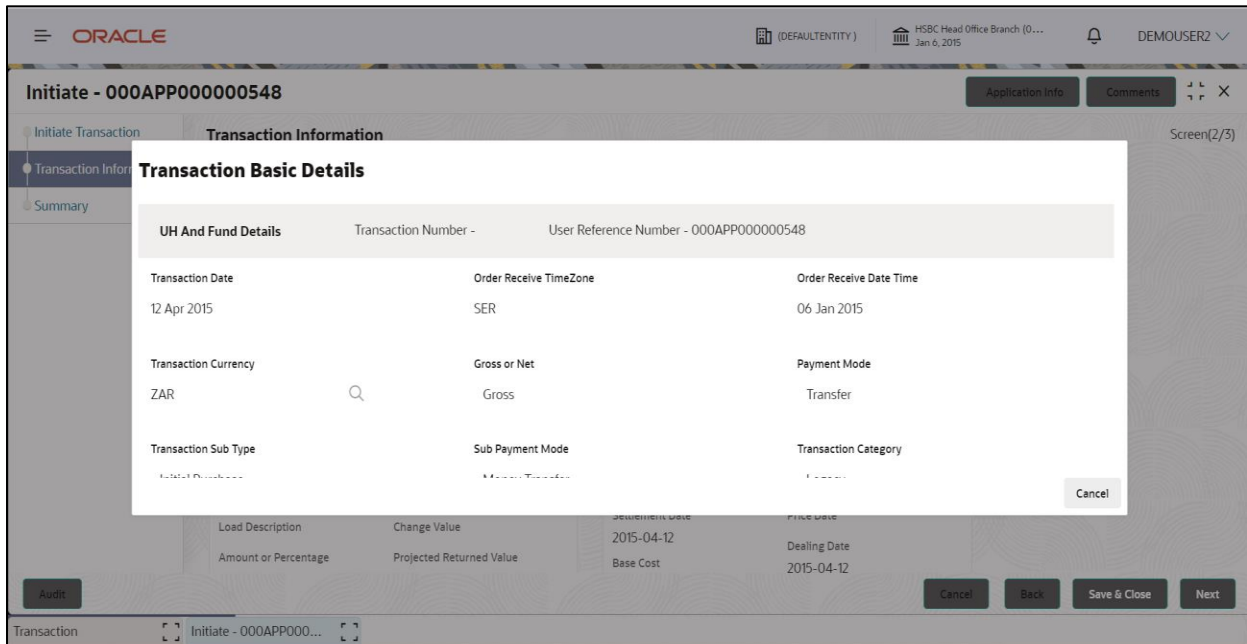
ORACLE

(DEFAULTENTITY)

HSBC Head Office Branch (0...
Jan 6, 2015

DEMOUSER2

Initiate - 000APP000000548

Application Info

Comments

Initiate Transaction

Transaction Infor

Summary

Transaction Information

Screen(2/3)

Transaction Basic Details

UH And Fund Details

Transaction Number -

User Reference Number - 000APP000000548

Transaction Date

12 Apr 2015

Order Receive TimeZone

SER

Order Receive Date Time

06 Jan 2015

Transaction Currency

ZAR

Gross or Net

Gross

Payment Mode

Transfer

Transaction Sub Type

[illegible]

Sub Payment Mode

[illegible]

Transaction Category

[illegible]

Cancel

Load Description

Change Value

Amount or Percentage

Projected Returned Value

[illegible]

2015-04-12

Base Cost

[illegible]

Dealing Date

2015-04-12

Audit

Cancel

Back

Save & Close

Next

Transaction

Initiate - 000APP000...